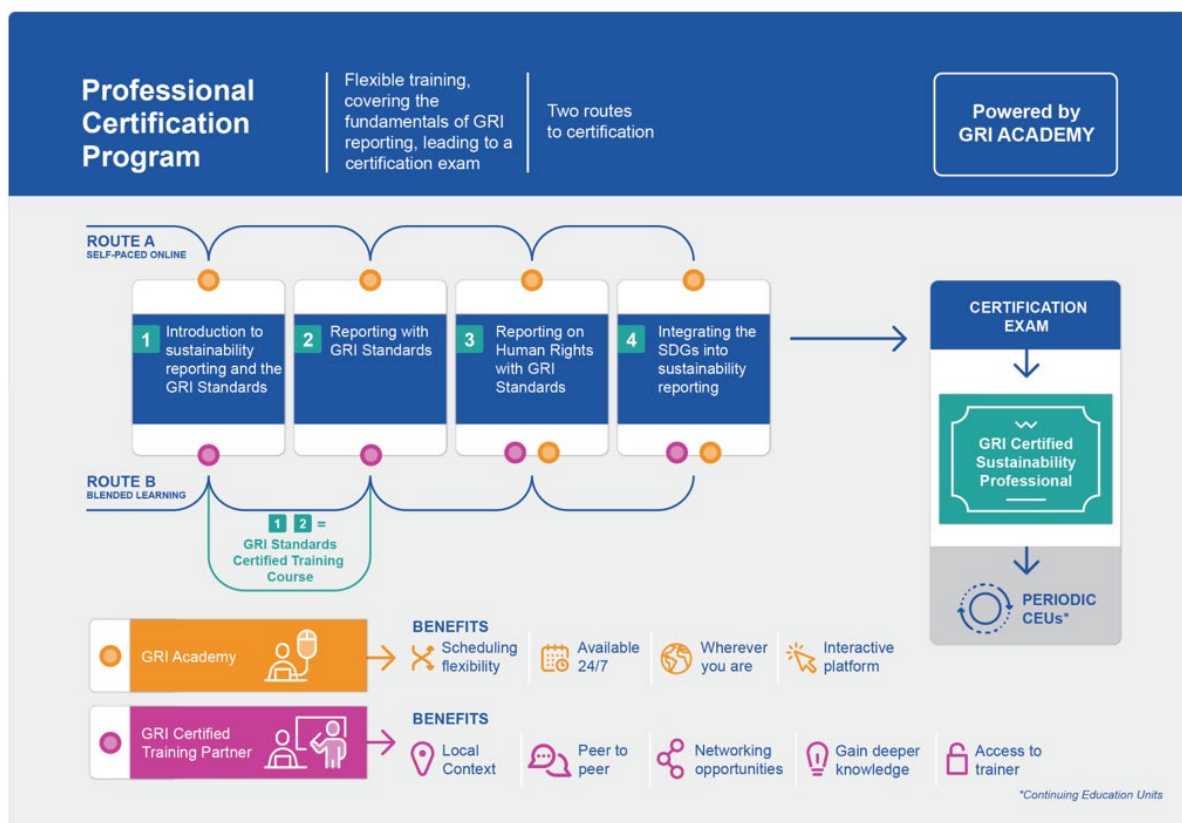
Professional Certification Program

Flexible training, covering the fundamentals of GRI reporting, leading to a certification exam

Two routes to certification

Powered by GRI ACADEMY

ROUTE A
SELF-PACED ONLINE

1 Introduction to sustainability reporting and the GRI Standards

2 Reporting with GRI Standards

3 Reporting on Human Rights with GRI Standards

4 Integrating the SDGs into sustainability reporting

ROUTE B
BLENDED LEARNING

1 2 = GRI Standards Certified Training Course

CERTIFICATION EXAM

GRI Certified Sustainability Professional

PERIODIC CEUs*

GRI Academy

BENEFITS
Scheduling flexibility
Available 24/7
Wherever you are
Interactive platform

GRI Certified Training Partner

BENEFITS
Local Context
Peer to peer
Networking opportunities
Gain deeper knowledge
Access to trainer

*Continuing Education Units